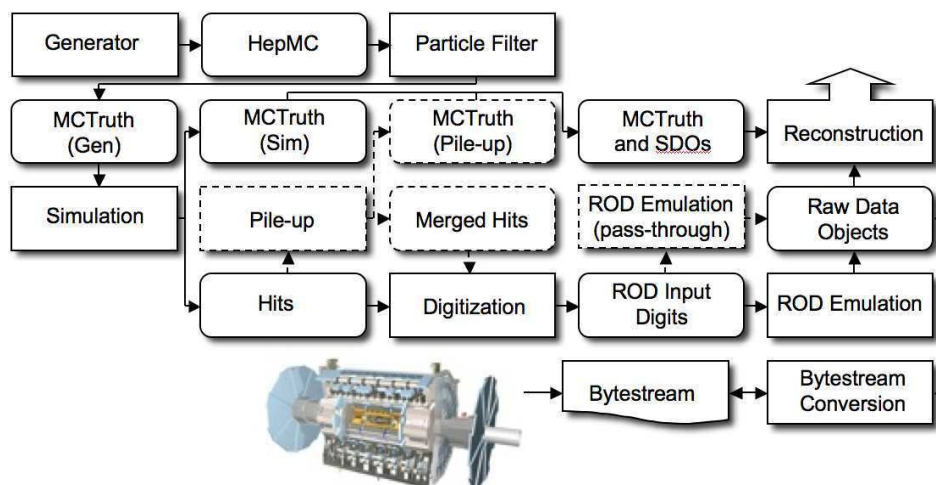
Generator

HepMC

Particle Filter

MCTruth (Gen)

MCTruth (Sim)

MCTruth (Pile-up)

MCTruth and SDOs

Reconstruction

Simulation

Pile-up

Merged Hits

ROD Emulation (pass-through)

Raw Data Objects

Hits

Digitization

ROD Input Digits

ROD Emulation

Bytestream

Bytestream Conversion